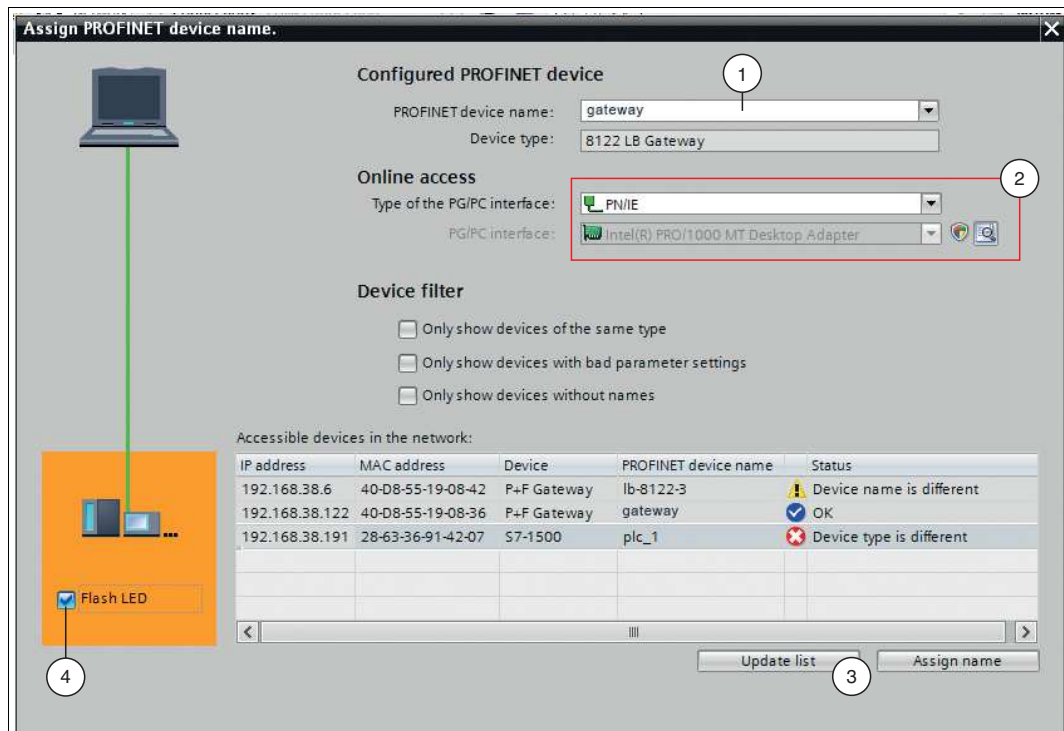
Assign PROFINET device name.

Configured PROFINET device

PROFINET device name: gateway

Device type: 8122 LB Gateway

Online access

Type of the PG/PC interface: PN/IE

PG/PC interface: Intel(R) PRO/1000 MT Desktop Adapter

Device filter

Only show devices of the same type

Only show devices with bad parameter settings

Only show devices without names

Accessible devices in the network:

| IP address | MAC address | Device | PROFINET device name | Status |
|---|---|---|---|---|
| 192.168.38.6 | 40-D8-55-19-08-42 | P+F Gateway | lb-8122-3 | Device name is different |
| 192.168.38.122 | 40-D8-55-19-08-36 | P+F Gateway | gateway | OK |
| 192.168.38.191 | 28-63-36-91-42-07 | S7-1500 | plc_1 | Device type is different |

Flash LED

Update list

Assign name

1

2

3

4